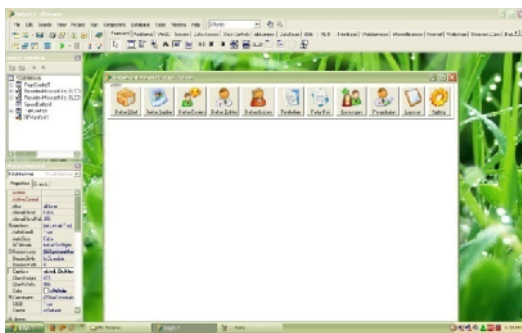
File Edit Search View Project Run Component Database Tools Window Help

Standard Additional Win32 System Data Access Data Controls dbExpress DataSnap BDE ADO InterBase WebServices InternetExpress Internet WebSnap Decision Cube QReport

Properties Events

Data Obat Data Supplier Data Dokter Data Pasien Data Apoteker Pembelian Data Poli Karyawan Penjualan Laporan Setting